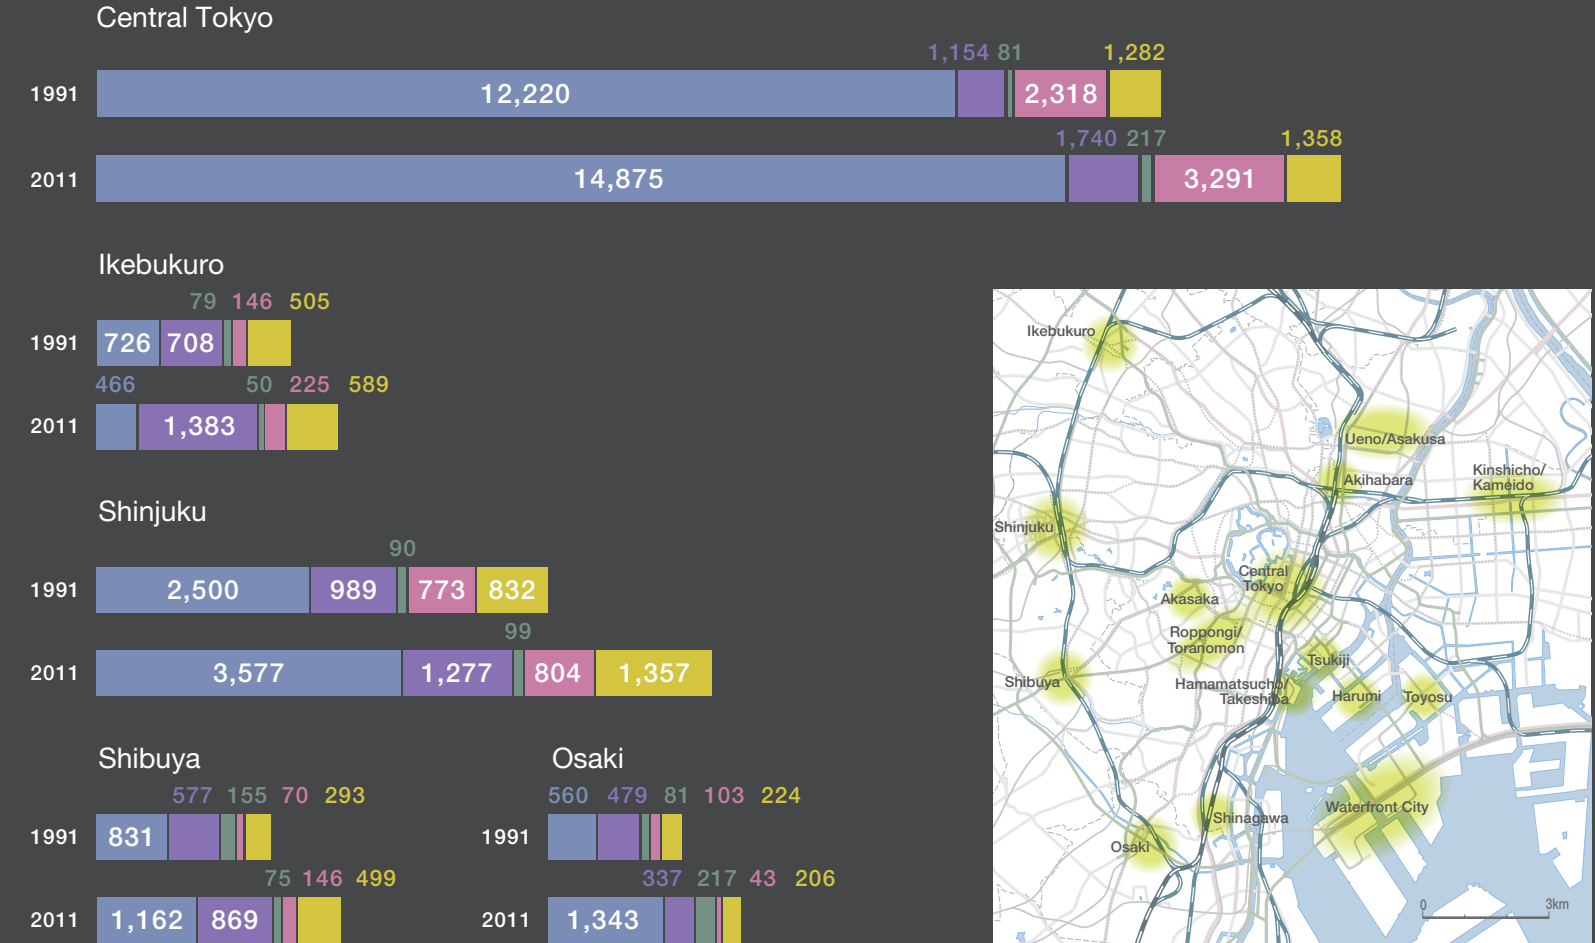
Central Tokyo

1,154 81 1,282

1991 12,220 2,318

1,740 217 1,358

2011 14,875 3,291

Ikebukuro

79 146 505

1991 726 708

466 50 225 589

2011 1,383

Shinjuku

90

1991 2,500 989 773 832

99

2011 3,577 1,277 804 1,357

Shibuya

577 155 70 293

1991 831

75 146 499

2011 1,162 869

Osaki

560 479 81 103 224

1991

337 217 43 206

2011 1,343

Ikebukuro
Ueno/Asakusa
Akihabara
Kinshicho/ Kameido
Shinjuku
Central Tokyo
Akasaka
Roppongi/ Toranomon
Tsukiji
Shibuya
Hamamatsucho/ Takeshiba
Harumi
Toyosu
Waterfront City
Shinagawa
Osaki
0
3km